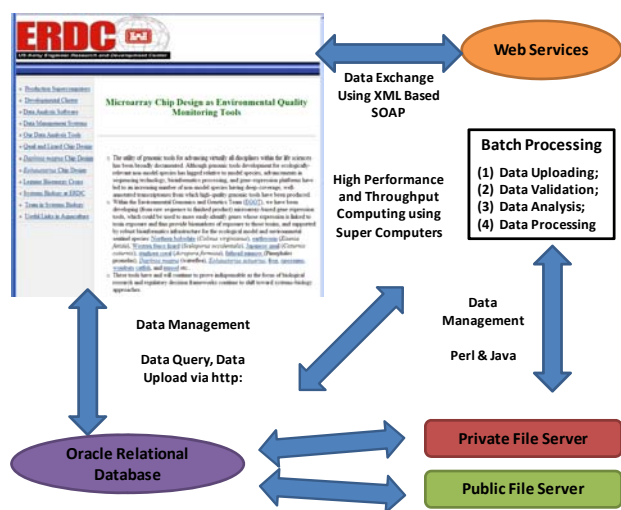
ERDC

US Army Engineer Research and Development Center

Production Supercomputers
Developmental Cluster
Data Analysis Software
Data Management Systems
Our Data Analysis Tools
Quail and Lizard Chip Design
Daphnia magna Chip Design
Eohaustorius Chip Design
Lemna Biosensor Chips
Systems Biology at ERDC
Team in Systems Biology
Useful Links in Aquaculture

Microarray Chip Design as Environmental Quality Monitoring Tools

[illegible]

Web Services

Data Exchange Using XML Based SOAP

Batch Processing
(1) Data Uploading;
(2) Data Validation;
(3) Data Analysis;
(4) Data Processing

High Performance and Throughput Computing using Super Computers

Data Management

Data Query, Data Upload via http:

Data Management

Perl & Java

Oracle Relational Database

Private File Server

Public File Server